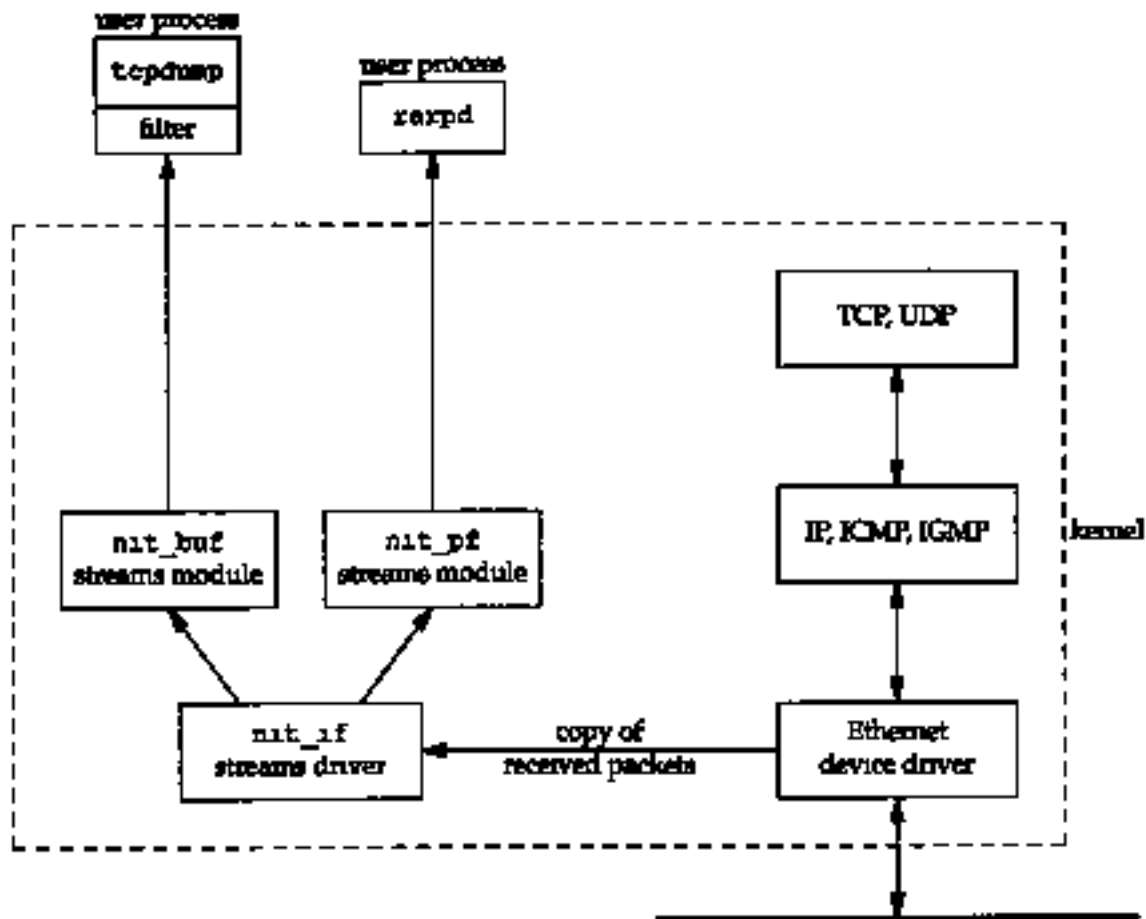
user process
tcpdump
filter

user process
rarpd

TCP, UDP

IP, ICMP, IGMP

kernel

nit_buf
streams module

nit_pf
streams module

nit_if
streams driver

copy of
received packets

Ethernet
device driver